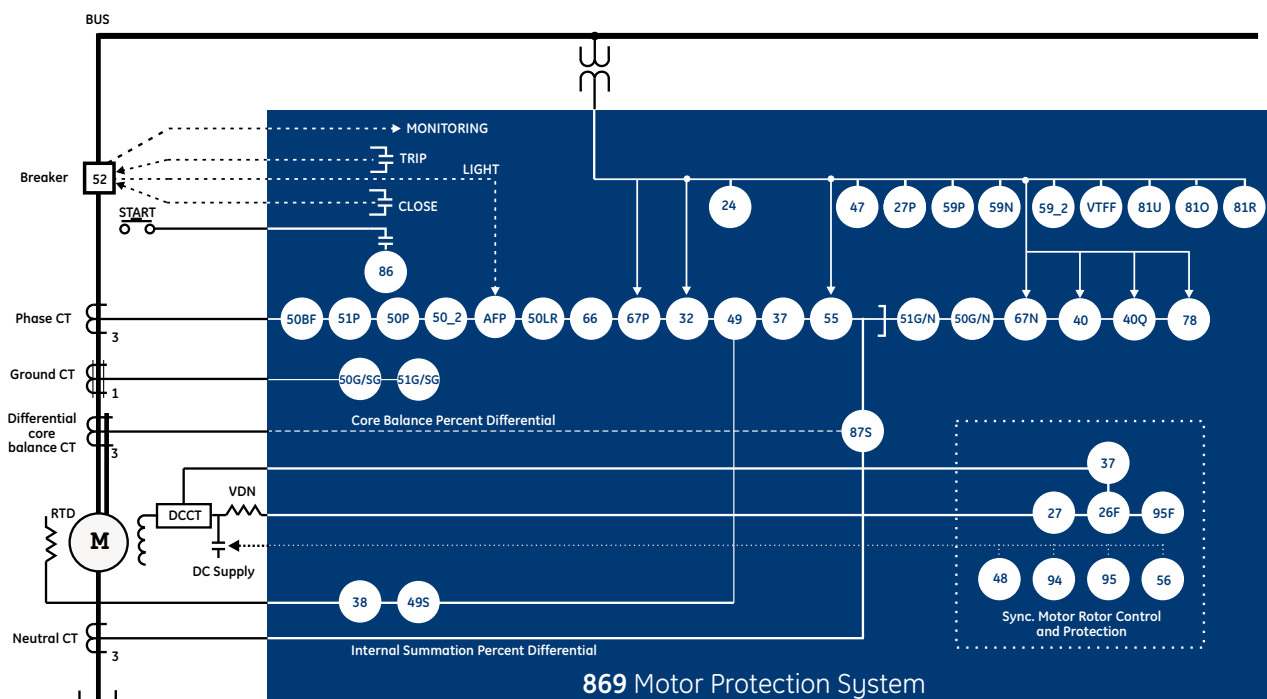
BUS

MONITORING

TRIP

LIGHT

Breaker 52

CLOSE

START

86

24

47 27P 59P 59N 59_2 VTFF 81U 81O 81R

Phase CT 3

50BF 51P 50P 50_2 AFP 50LR 66 67P 32 49 37 55

51G/N 50G/N 67N 40 40Q 78

Ground CT 1

50G/SG 51G/SG

Differential core balance CT 3

Core Balance Percent Differential

87S

37

RTD

DCCT

VDN

M

27 26F 95F

DC Supply

48 94 95 56

Sync. Motor Rotor Control and Protection

38 49S

Neutral CT 3

Internal Summation Percent Differential

869 Motor Protection System